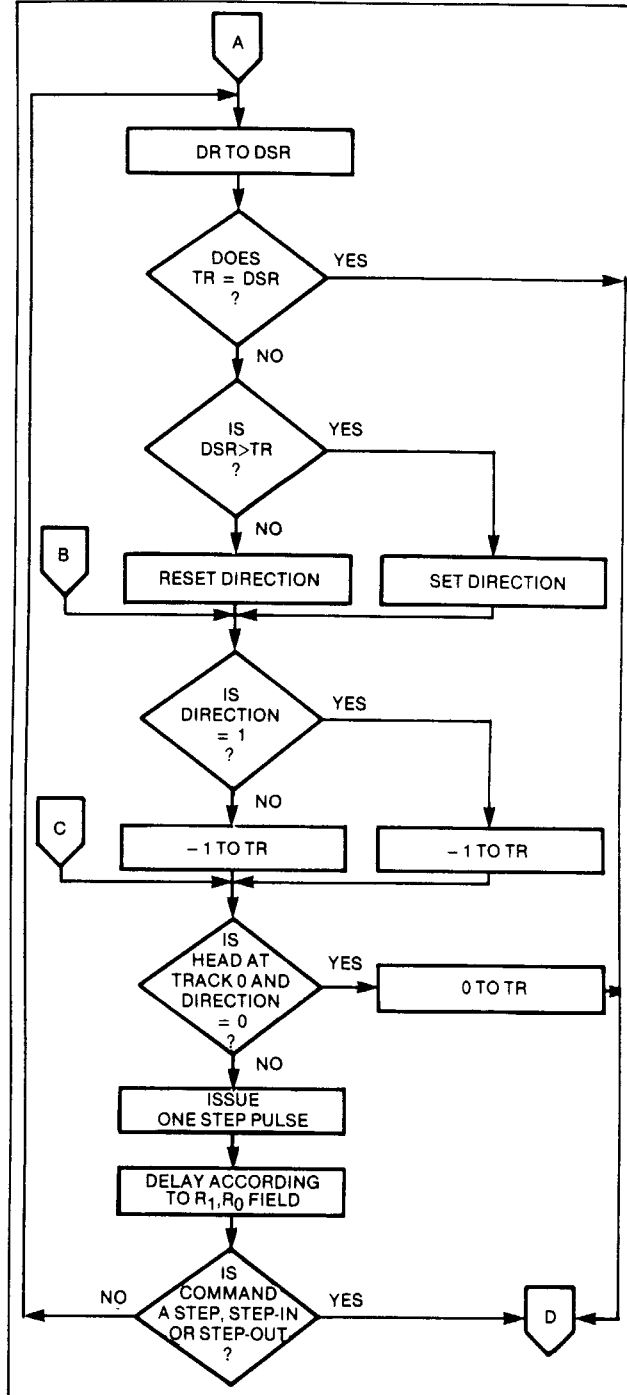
A

DR TO DSR

DOES TR = DSR ?

YES

NO

IS DSR>TR ?

YES

NO

B

RESET DIRECTION

SET DIRECTION

IS DIRECTION = 1 ?

YES

NO

C

– 1 TO TR

– 1 TO TR

IS HEAD AT TRACK 0 AND DIRECTION = 0 ?

YES

0 TO TR

NO

ISSUE ONE STEP PULSE

DELAY ACCORDING TO $R_1, R_0$ FIELD

IS COMMAND A STEP, STEP-IN OR STEP-OUT ?

NO

YES

D